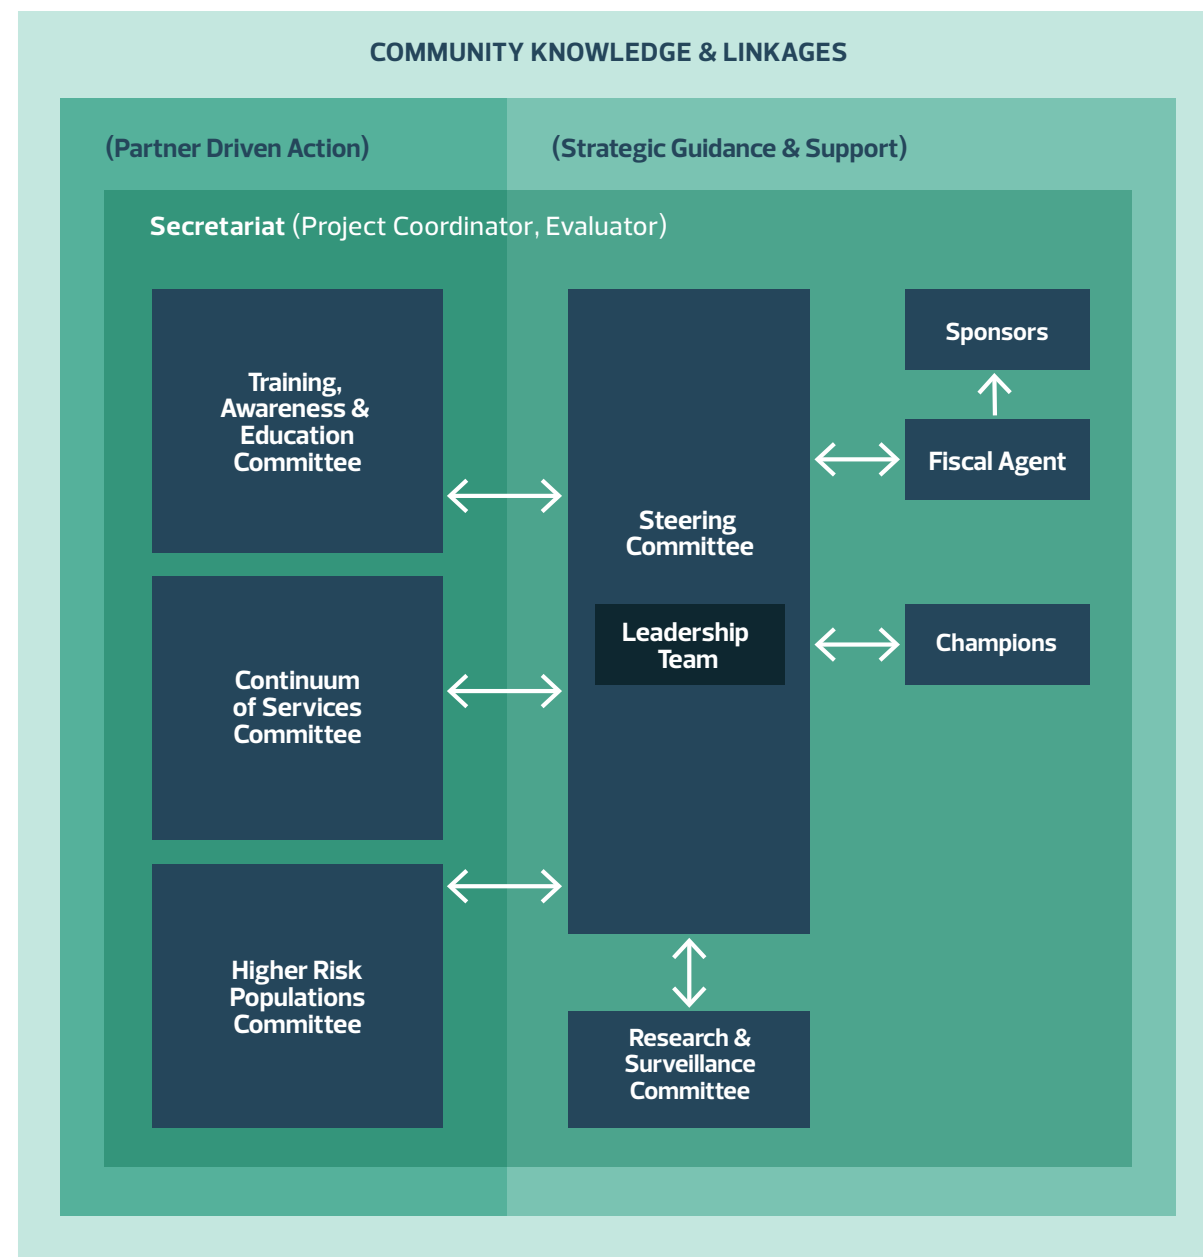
COMMUNITY KNOWLEDGE & LINKAGES

(Partner Driven Action)

(Strategic Guidance & Support)

Secretariat (Project Coordinator, Evaluator)

Training, Awareness & Education Committee

Continuum of Services Committee

Higher Risk Populations Committee

Steering Committee

Leadership Team

Research & Surveillance Committee

Sponsors

Fiscal Agent

Champions